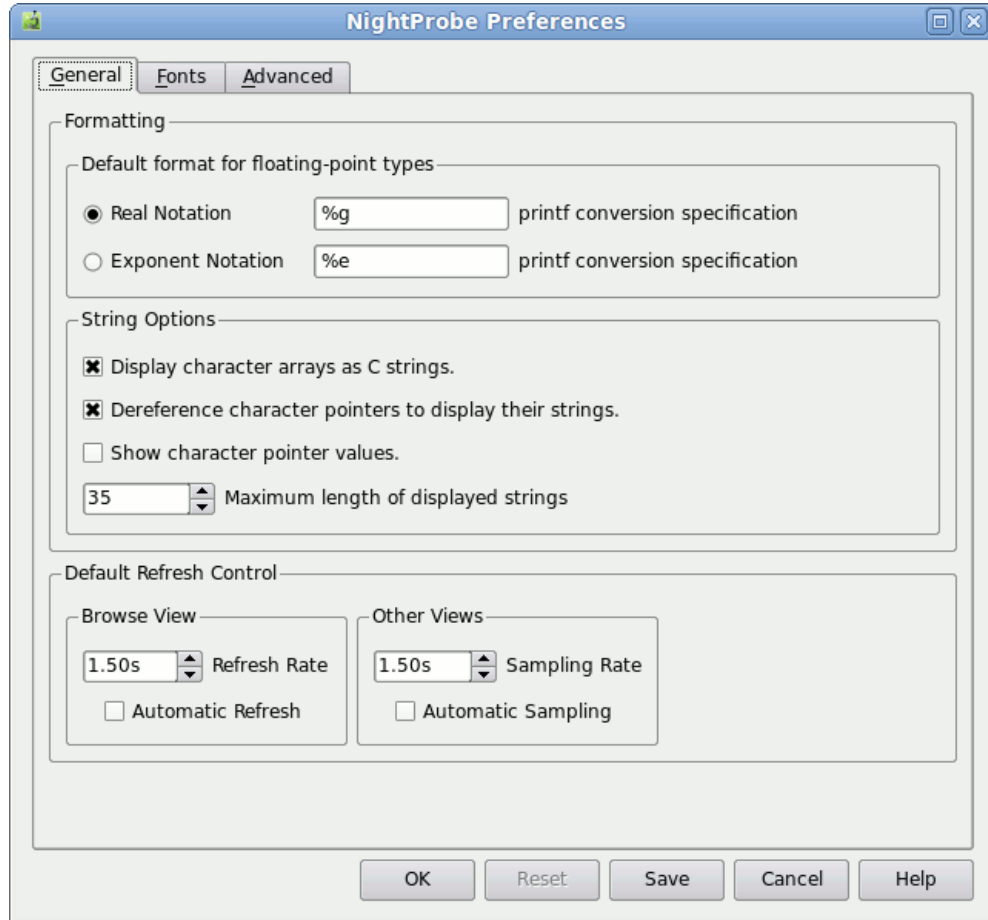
NightProbe Preferences

General | Fonts | Advanced

Formatting

Default format for floating-point types

Real Notation %g printf conversion specification

Exponent Notation %e printf conversion specification

String Options

Display character arrays as C strings.

Dereference character pointers to display their strings.

Show character pointer values.

35 Maximum length of displayed strings

Default Refresh Control

Browse View

1.50s Refresh Rate

Automatic Refresh

Other Views

1.50s Sampling Rate

Automatic Sampling

OK | Reset | Save | Cancel | Help